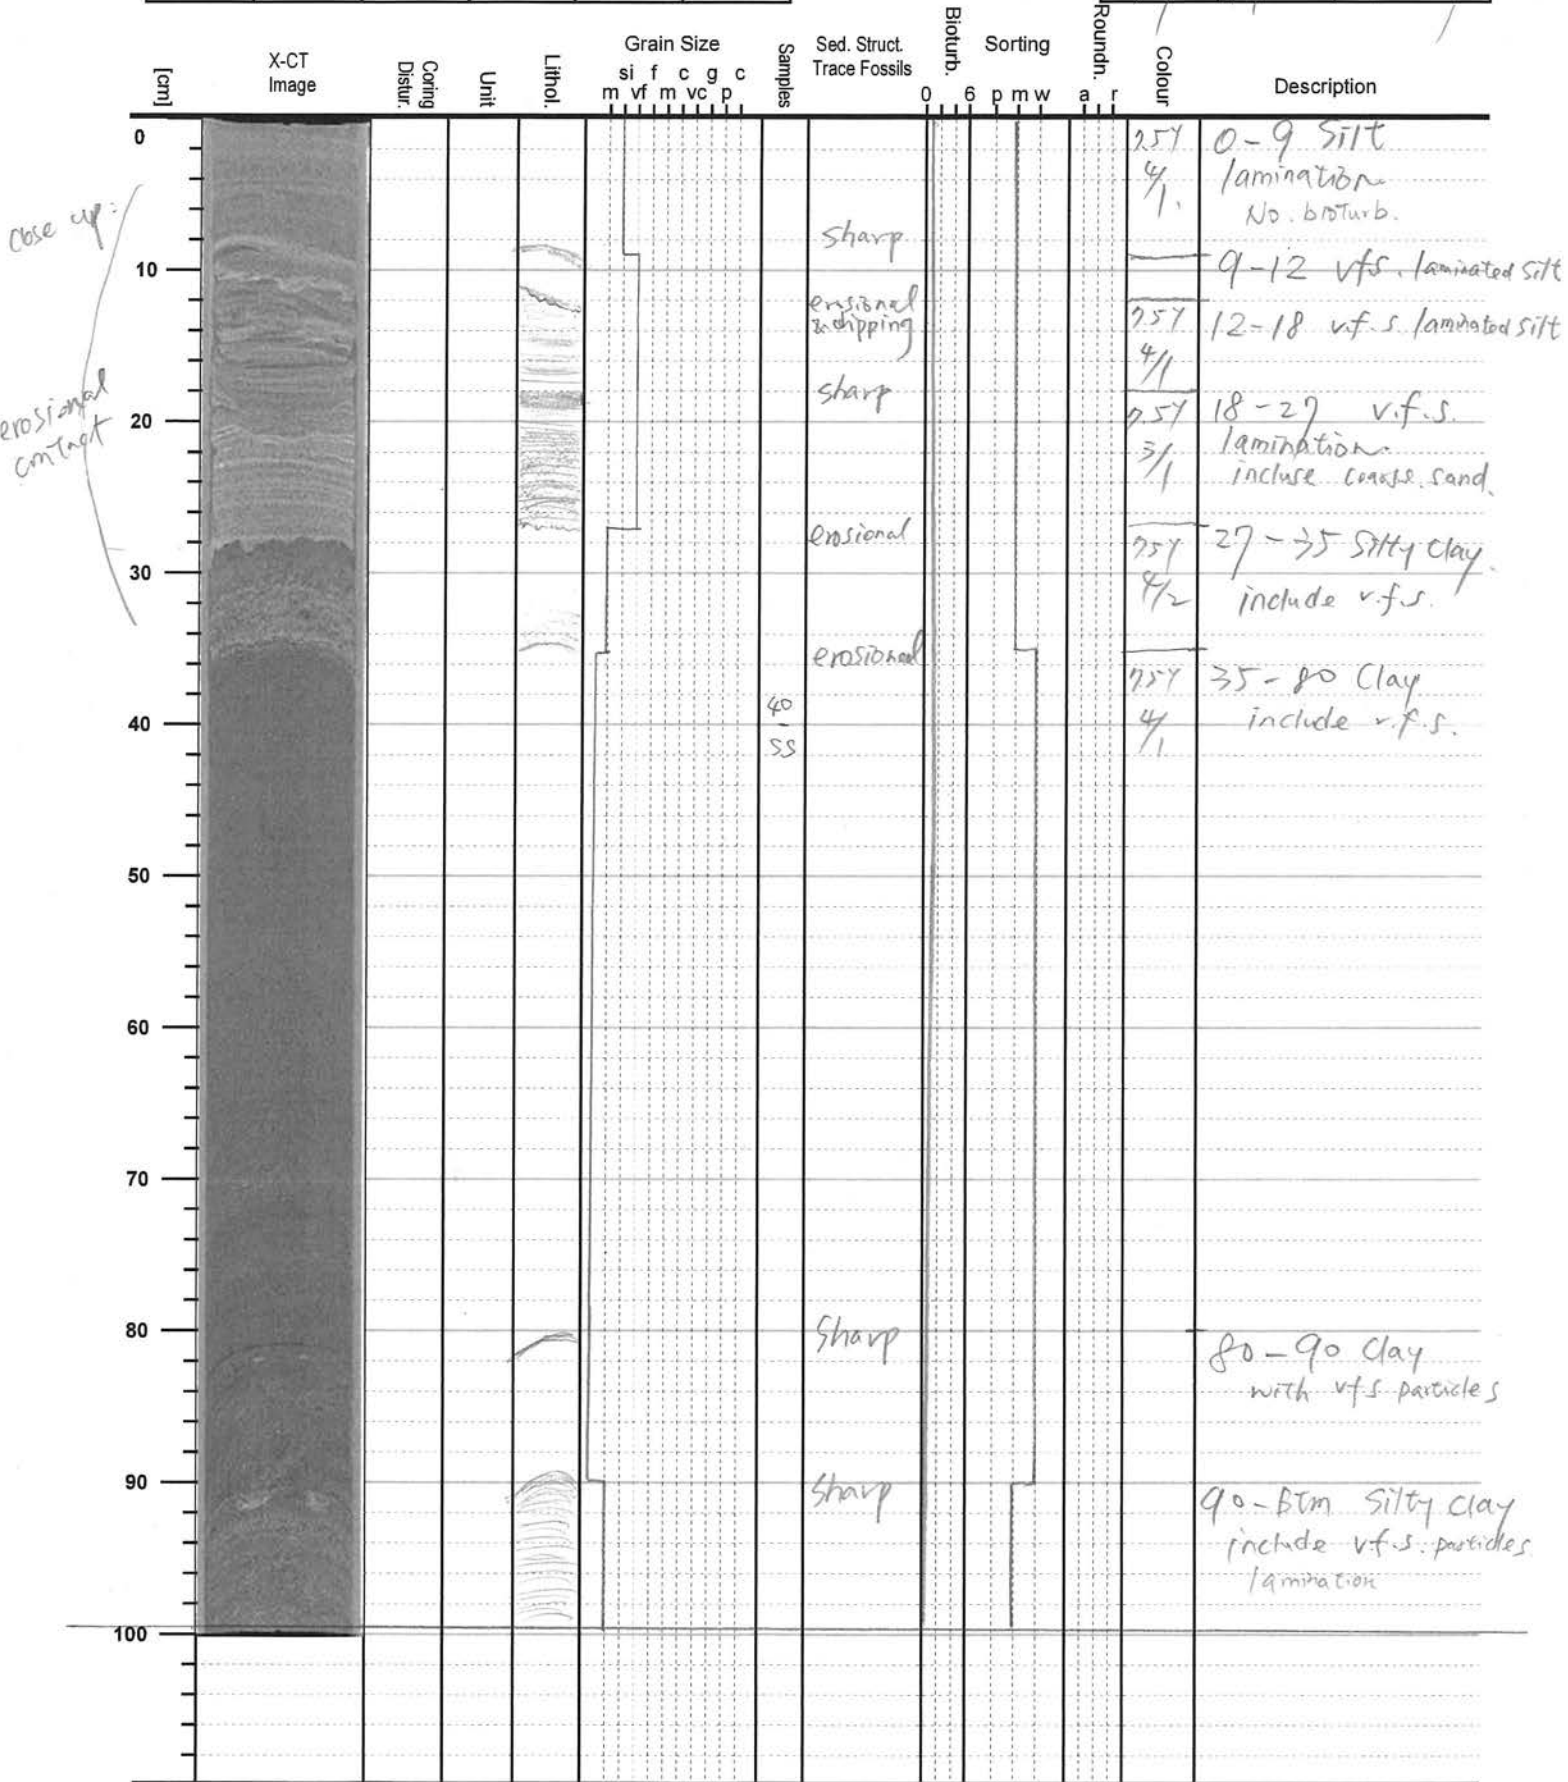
[cm]

X-CT Image

Coring Distur.

Unit

Lithol.

Grain Size
si f c g c
m vf m vc p

Samples

Sed. Struct. Trace Fossils

Bioturb.
0 6

Sorting
p m w

Roundn.
a r

Colour

Description

0
10
20
30
40
50
60
70
80
90
100

close up:
erosional contact

sharp
erosional & chipping
sharp
erosional
erosional
Sharp
Sharp

40
–
55

7.5Y 4/1
7.5Y 4/1
7.5Y 3/1
7.5Y 4/2
7.5Y 4/1

0-9 Silt
lamination
No. bioturb.

9-12 vfs. laminated silt

12-18 v.f.s. laminated silt

18-27 v.f.s.
lamination
include coarse sand.

27-35 Silty clay.
include v.f.s.

35-80 Clay
include v.f.s.

80-90 Clay
with vfs particles

90-Btm Silty clay
include v.f.s. particles
lamination